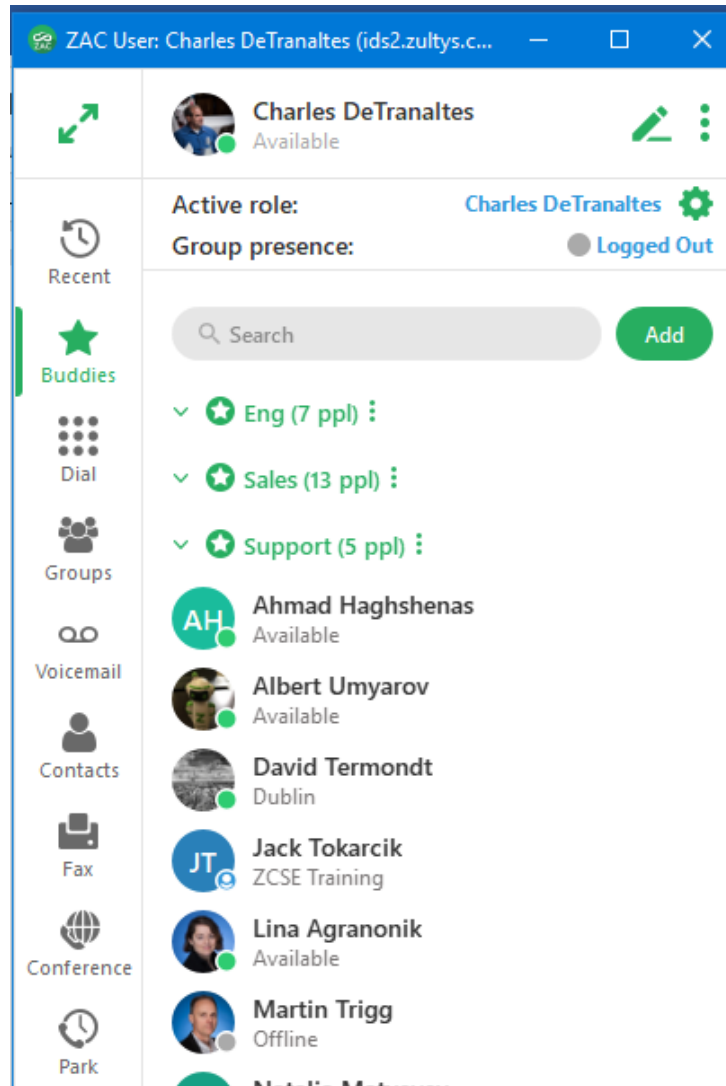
ZAC User: Charles DeTranaltes (ids2.zultys.c...

Charles DeTranaltes
Available

Active role: Charles DeTranaltes
Group presence: Logged Out

Recent
Buddies
Dial
Groups
Voicemail
Contacts
Fax
Conference
Park

Search
Add

Eng (7 ppl)
Sales (13 ppl)
Support (5 ppl)

AH
Ahmad Haghshenas
Available

Albert Umyarov
Available

David Termondt
Dublin

JT
Jack Tokarcik
ZCSE Training

Lina Agranonik
Available

Martin Trigg
Offline

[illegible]